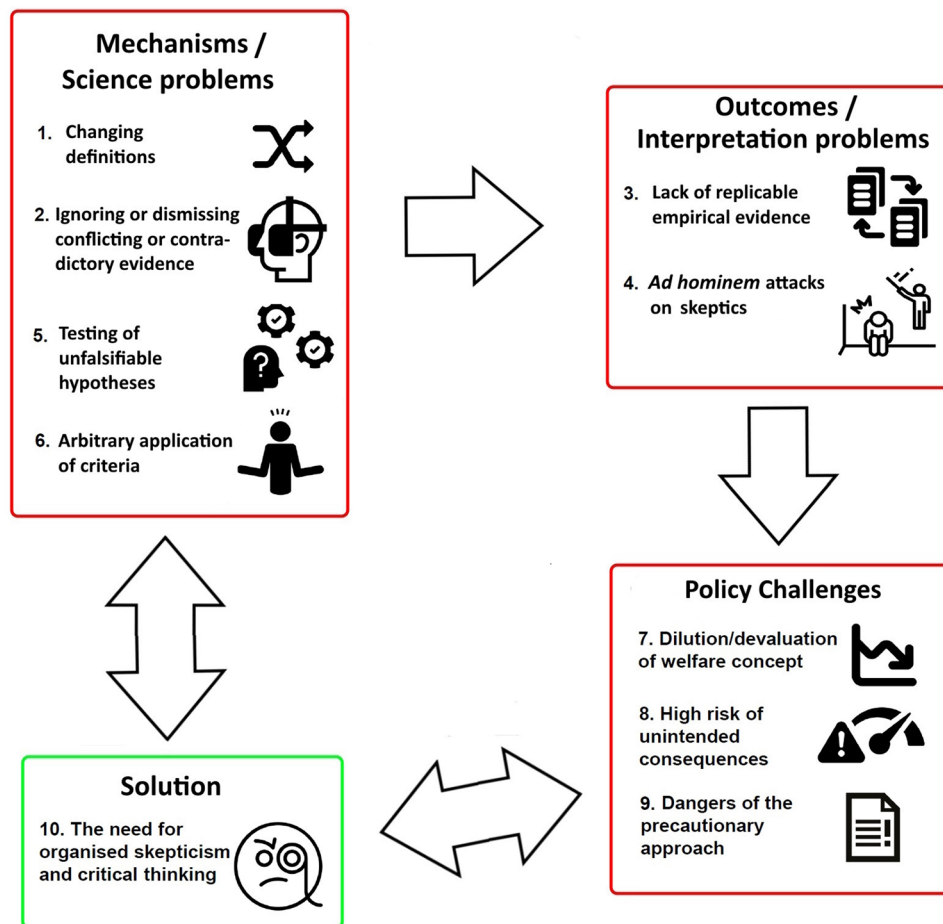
Mechanisms / Science problems

1. Changing definitions

2. Ignoring or dismissing conflicting or contradictory evidence

5. Testing of unfalsifiable hypotheses

6. Arbitrary application of criteria

Outcomes / Interpretation problems

3. Lack of replicable empirical evidence

4. *Ad hominem* attacks on skeptics

Policy Challenges

7. Dilution/devaluation of welfare concept

8. High risk of unintended consequences

9. Dangers of the precautionary approach

Solution

10. The need for organised skepticism and critical thinking